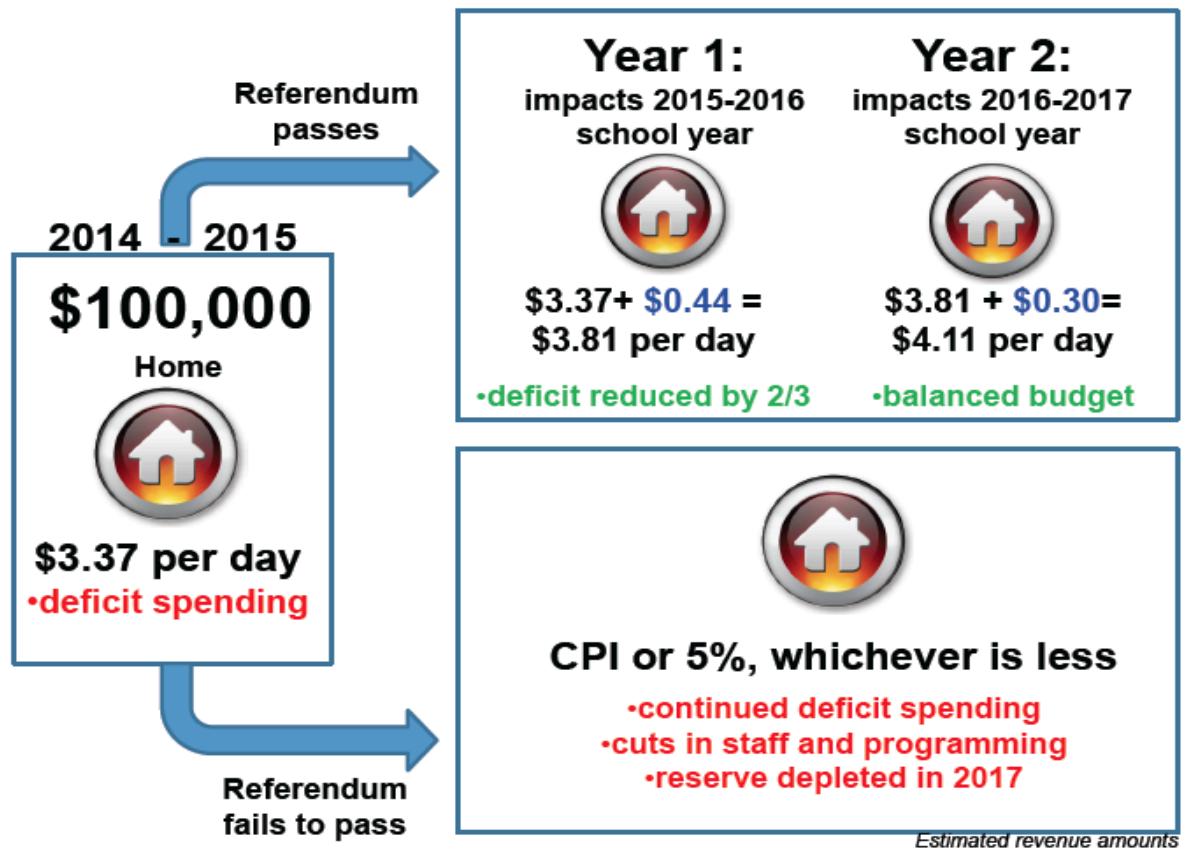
Referendum passes

2014 - 2015

$100,000

Home

$3.37 per day
•deficit spending

Year 1:
impacts 2015-2016 school year

$3.37+ $0.44 = $3.81 per day

•deficit reduced by 2/3

Year 2:
impacts 2016-2017 school year

$3.81 + $0.30= $4.11 per day

•balanced budget

CPI or 5%, whichever is less

•continued deficit spending
•cuts in staff and programming
•reserve depleted in 2017

Referendum fails to pass

Estimated revenue amounts